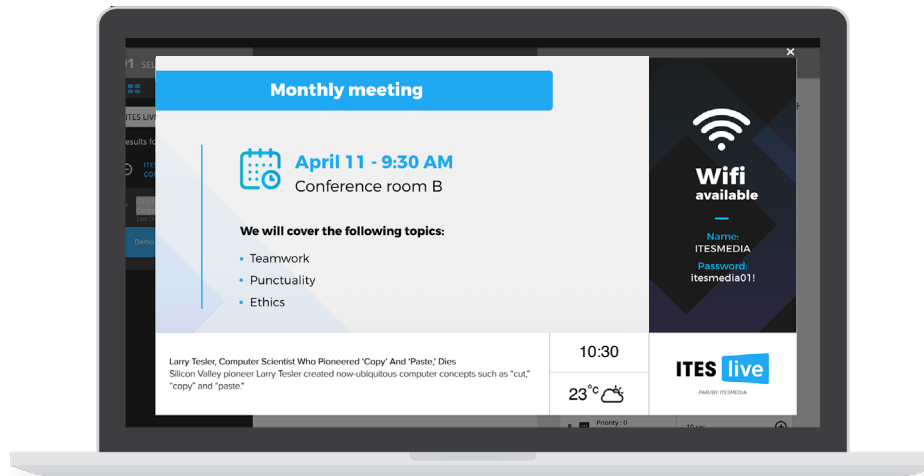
Monthly meeting

April 11 - 9:30 AM
Conference room B

We will cover the following topics:

• Teamwork
• Punctuality
• Ethics

Wifi available

Name:
ITESMEDIA

Password:
itesmedia01!

Larry Tesler, Computer Scientist Who Pioneered 'Copy' And 'Paste,' Dies
Silicon Valley pioneer Larry Tesler created now-ubiquitous computer concepts such as "cut," "copy" and "paste."

10:30

23°C

ITES live
PAR/BY ITESMEDIA

×

Priority : 0